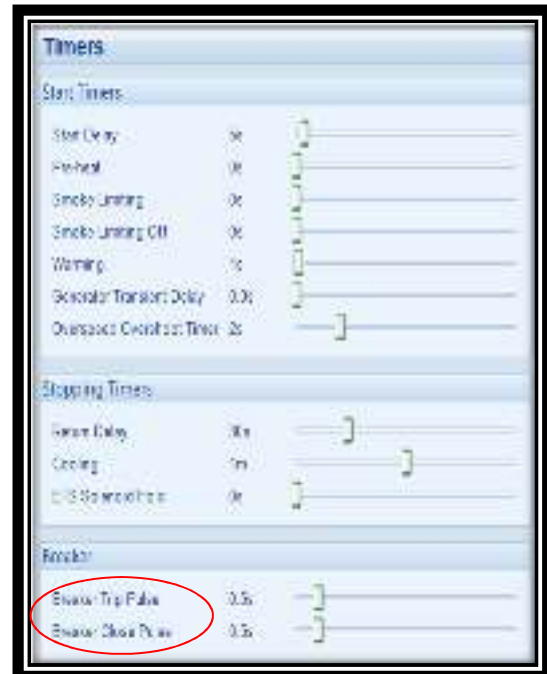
Timers

Start Timers

Start Delay 5s

Pre-heat 0s

Smoke Limiting 0s

Smoke Limiting Off 0s

Warming 1s

Generator Transient Delay 0.0s

Overspeed Overshoot Timer 2s

Stopping Timers

Return Delay 30s

Cooling 1m

ETS Solenoid Hold 0s

Breaker

Breaker Trip Pulse 0.5s

Breaker Close Pulse 0.5s